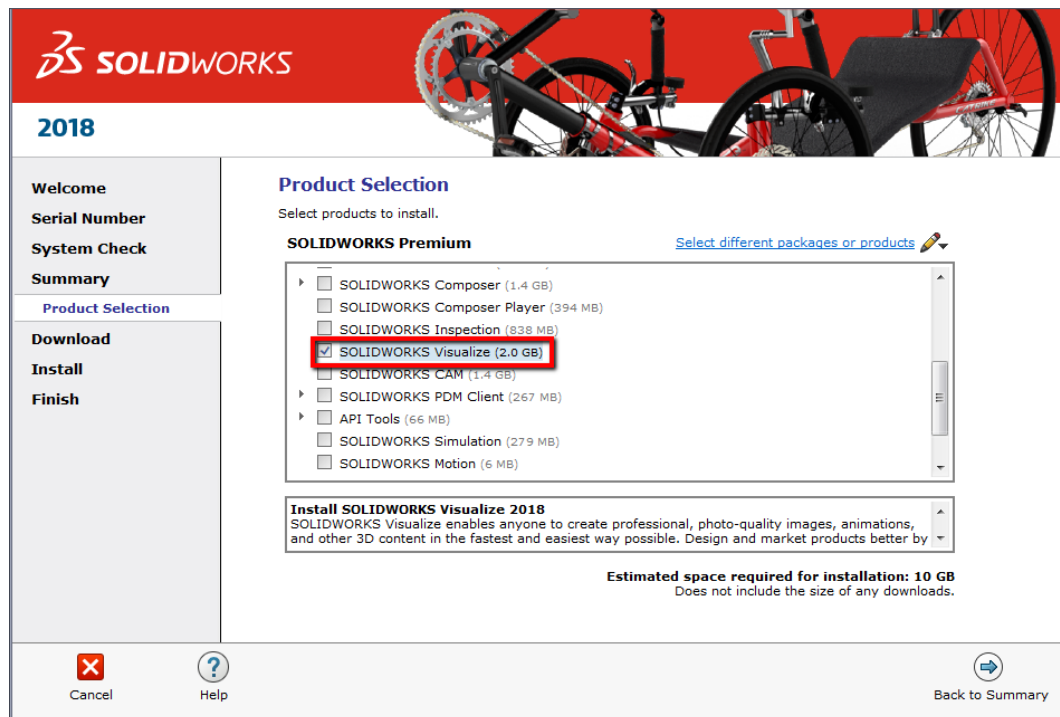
3DS SOLIDWORKS

2018

Welcome
Serial Number
System Check
Summary
Product Selection
Download
Install
Finish

Product Selection

Select products to install.

SOLIDWORKS Premium

Select different packages or products

SOLIDWORKS Composer (1.4 GB)
SOLIDWORKS Composer Player (394 MB)
SOLIDWORKS Inspection (838 MB)
SOLIDWORKS Visualize (2.0 GB)
SOLIDWORKS CAM (1.4 GB)
SOLIDWORKS PDM Client (267 MB)
API Tools (66 MB)
SOLIDWORKS Simulation (279 MB)
SOLIDWORKS Motion (6 MB)

Install SOLIDWORKS Visualize 2018
SOLIDWORKS Visualize enables anyone to create professional, photo-quality images, animations, and other 3D content in the fastest and easiest way possible. Design and market products better by

Estimated space required for installation: 10 GB
Does not include the size of any downloads.

Cancel
Help
Back to Summary